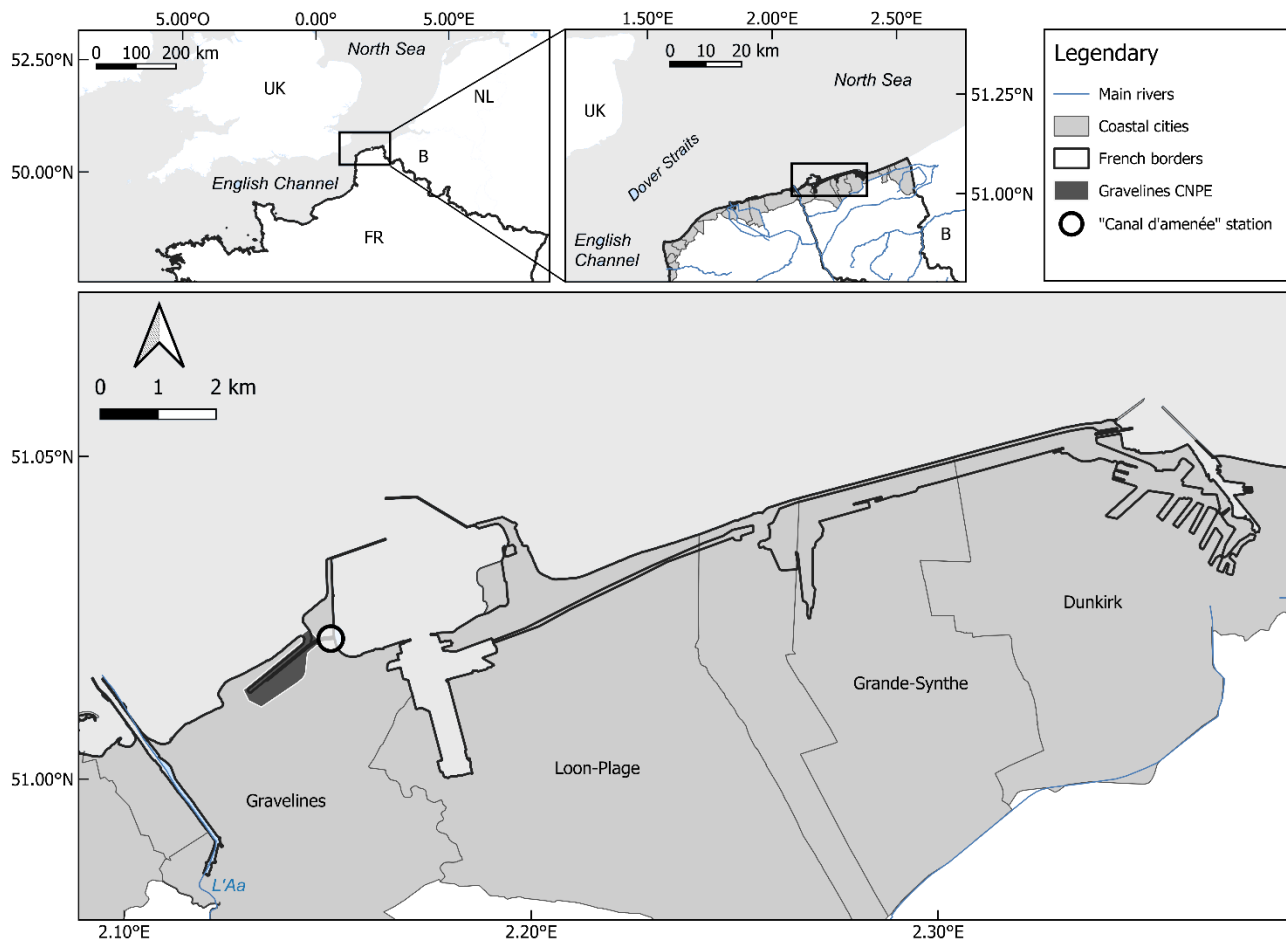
5.00°O 0.00° 5.00°E
52.50°N
50.00°N
0 100 200 km
North Sea
UK
NL
B
English Channel
FR

1.50°E 2.00°E 2.50°E
0 10 20 km
51.25°N
51.00°N
UK
North Sea
Dover Straits
English Channel
B

Legendary
Main rivers
Coastal cities
French borders
Gravelines CNPE
"Canal d'amenée" station

0 1 2 km
51.05°N
51.00°N
Dunkirk
Grande-Synthe
Loon-Plage
Gravelines
L'Aa
2.10°E 2.20°E 2.30°E